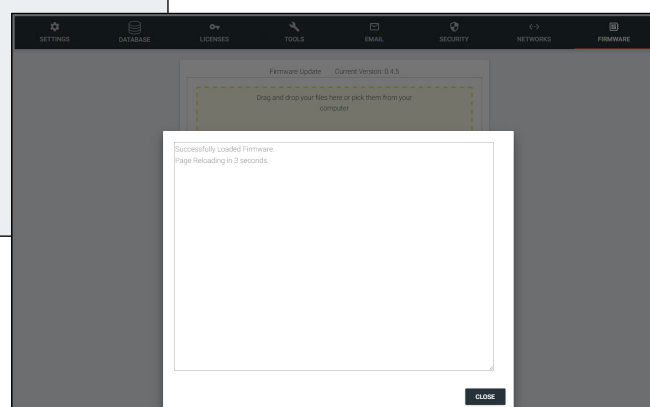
SETTINGS DATABASE LICENSES TOOLS EMAIL SECURITY NETWORKS FIRMWARE

Firmware Update Current Version: 0.4.5

Drag and drop your files here or pick them from your computer.

Successfully Loaded Firmware.
Page Reloading in 3 seconds.

CLOSE